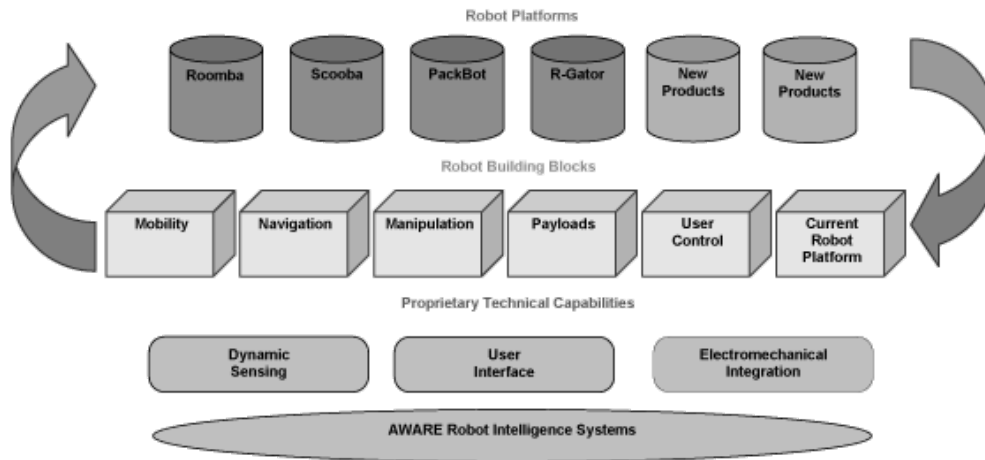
Robot Platforms

Roomba

Scooba

PackBot

R-Gator

New Products

New Products

Robot Building Blocks

Mobility

Navigation

Manipulation

Payloads

User Control

Current Robot Platform

Proprietary Technical Capabilities

Dynamic Sensing

User Interface

Electromechanical Integration

AWARE Robot Intelligence Systems